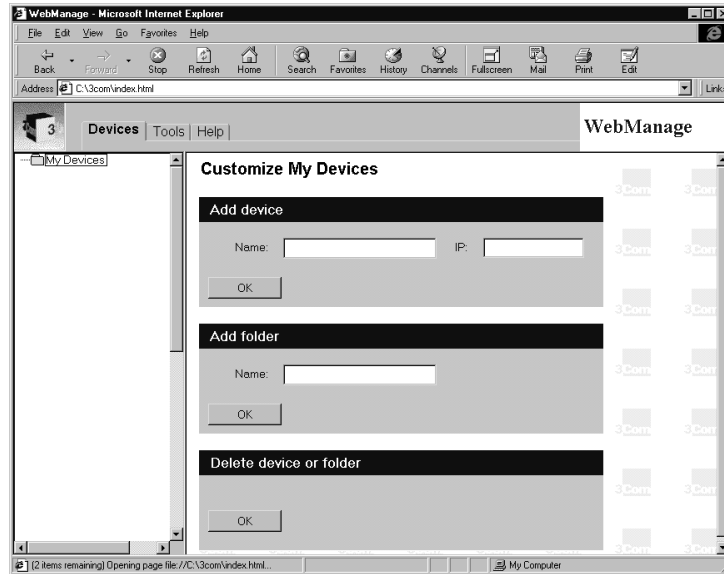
WebManage - Microsoft Internet Explorer

File Edit View Go Favorites Help

Back Forward Stop Refresh Home Search Favorites History Channels Fullscreen Mail Print Edit

Address C:\3com\index.html

Links

3

Devices | Tools | Help |

WebManage

My Devices

Customize My Devices

Add device

Name: IP:

OK

Add folder

Name:

OK

Delete device or folder

OK

3Com 3Com 3Com 3Com 3Com 3Com 3Com 3Com 3Com 3Com 3Com 3Com

(2 items remaining) Opening page file://C:\3com\index.html...

My Computer